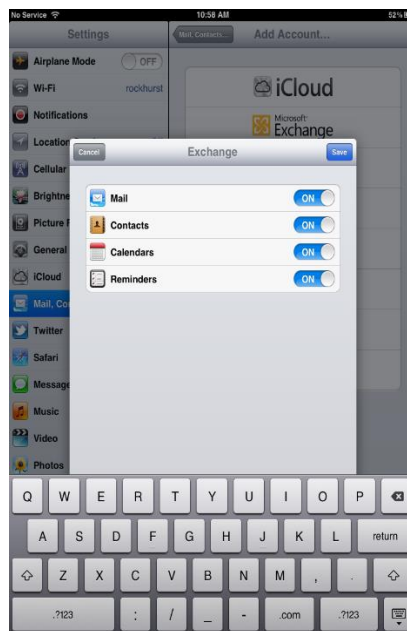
No Service
10:58 AM
52%

Settings
Airplane Mode OFF
Wi-Fi rockhurst
Notifications
Location
Cellular
Brightne
Picture F
General
iCloud
Mail, Co
Twitter
Safari
Message
Music
Video
Photos

Mail, Contacts...
Add Account...

iCloud
Microsoft Exchange

Cancel
Exchange
Save

Mail ON
Contacts ON
Calendars ON
Reminders ON

Q W E R T Y U I O P
A S D F G H J K L return
Z X C V B N M , .
.?123 : / _ - .com .?123